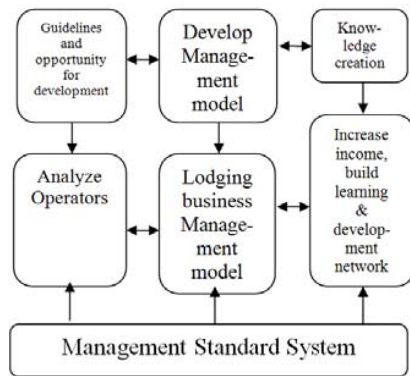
Guidelines and opportunity for development

Develop Management model

Knowledge creation

Analyze Operators

Lodging business Management model

Increase income, build learning & development network

Management Standard System